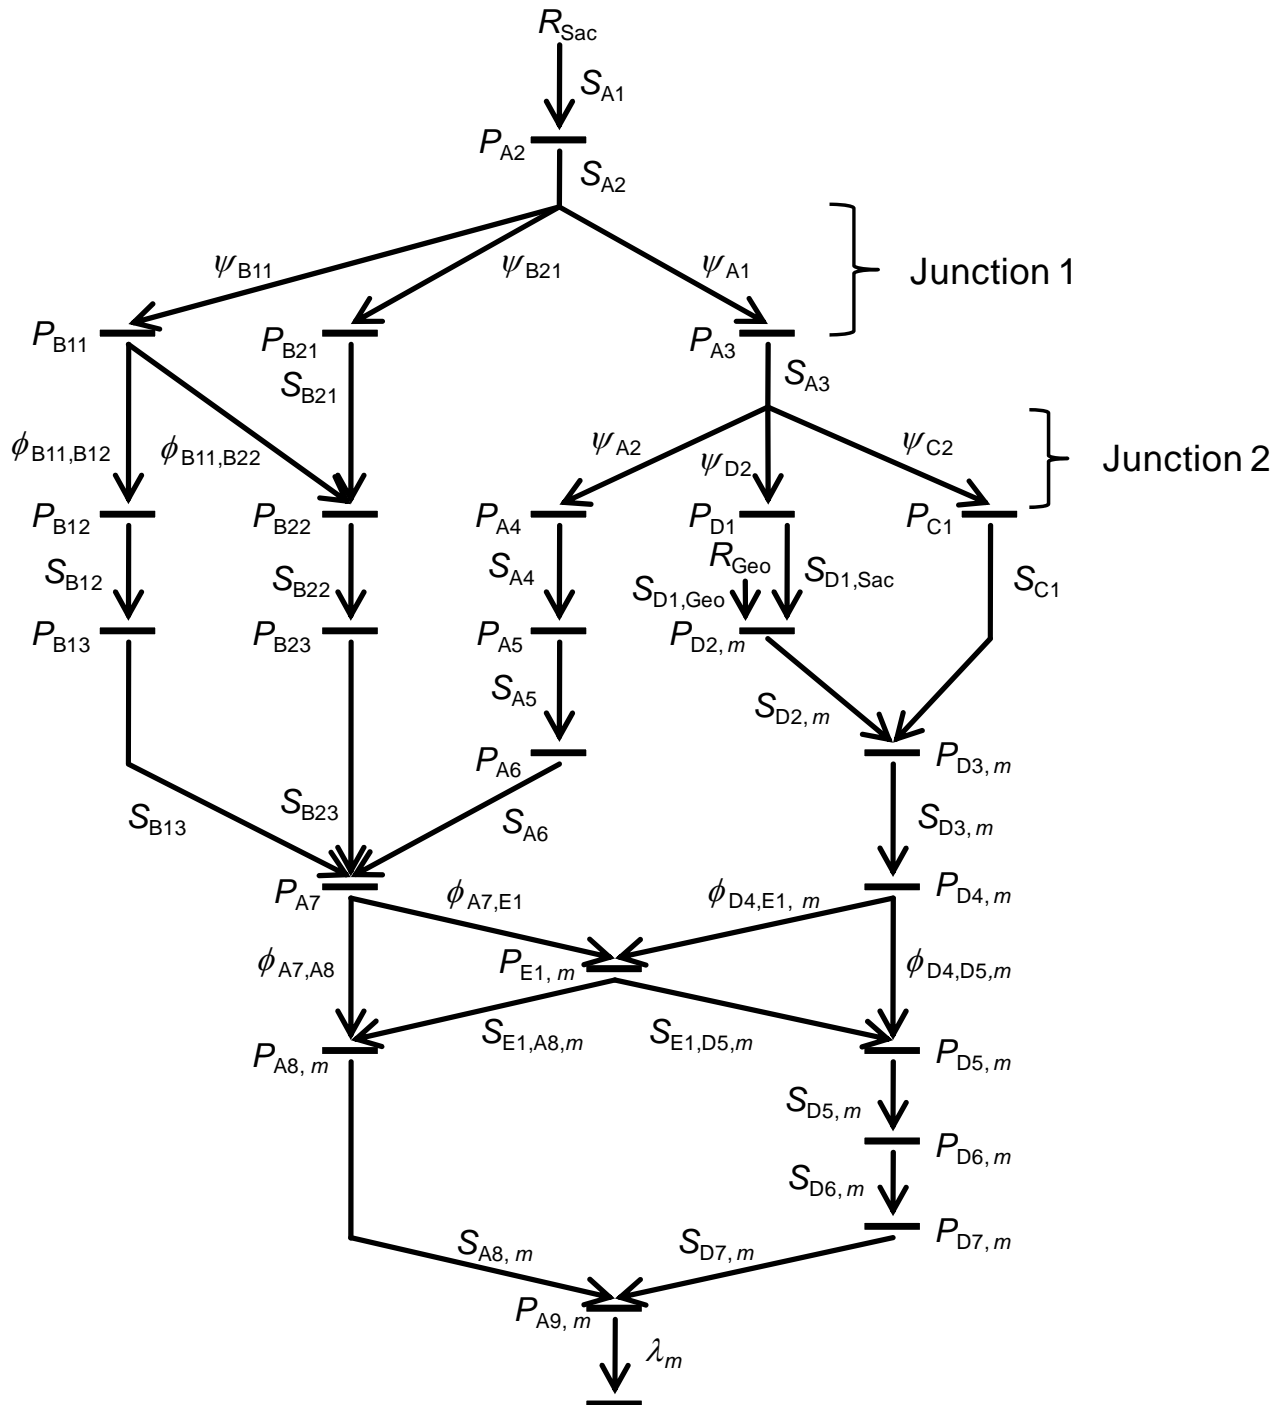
$R_{\text{Sac}}$
$S_{\text{A1}}$
$P_{\text{A2}}$
$S_{\text{A2}}$
$\psi_{\text{B11}}$
$\psi_{\text{B21}}$
$\psi_{\text{A1}}$
Junction 1
$P_{\text{B11}}$
$P_{\text{B21}}$
$P_{\text{A3}}$
$S_{\text{B21}}$
$S_{\text{A3}}$
$\phi_{\text{B11,B12}}$
$\phi_{\text{B11,B22}}$
$\psi_{\text{A2}}$
$\psi_{\text{D2}}$
$\psi_{\text{C2}}$
Junction 2
$P_{\text{B12}}$
$P_{\text{B22}}$
$P_{\text{A4}}$
$P_{\text{D1}}$
$P_{\text{C1}}$
$S_{\text{B12}}$
$S_{\text{B22}}$
$S_{\text{A4}}$
$R_{\text{Geo}}$
$S_{\text{D1,Sac}}$
$S_{\text{D1,Geo}}$
$S_{\text{C1}}$
$P_{\text{B13}}$
$P_{\text{B23}}$
$P_{\text{A5}}$
$P_{\text{D2},m}$
$S_{\text{A5}}$
$S_{\text{D2},m}$
$P_{\text{A6}}$
$P_{\text{D3},m}$
$S_{\text{B13}}$
$S_{\text{B23}}$
$S_{\text{A6}}$
$S_{\text{D3},m}$
$P_{\text{A7}}$
$\phi_{\text{A7,E1}}$
$\phi_{\text{D4,E1},m}$
$P_{\text{D4},m}$
$\phi_{\text{A7,A8}}$
$P_{\text{E1},m}$
$\phi_{\text{D4,D5},m}$
$P_{\text{A8},m}$
$S_{\text{E1,A8},m}$
$S_{\text{E1,D5},m}$
$P_{\text{D5},m}$
$S_{\text{D5},m}$
$P_{\text{D6},m}$
$S_{\text{D6},m}$
$P_{\text{D7},m}$
$S_{\text{A8},m}$
$S_{\text{D7},m}$
$P_{\text{A9},m}$
$\lambda_m$